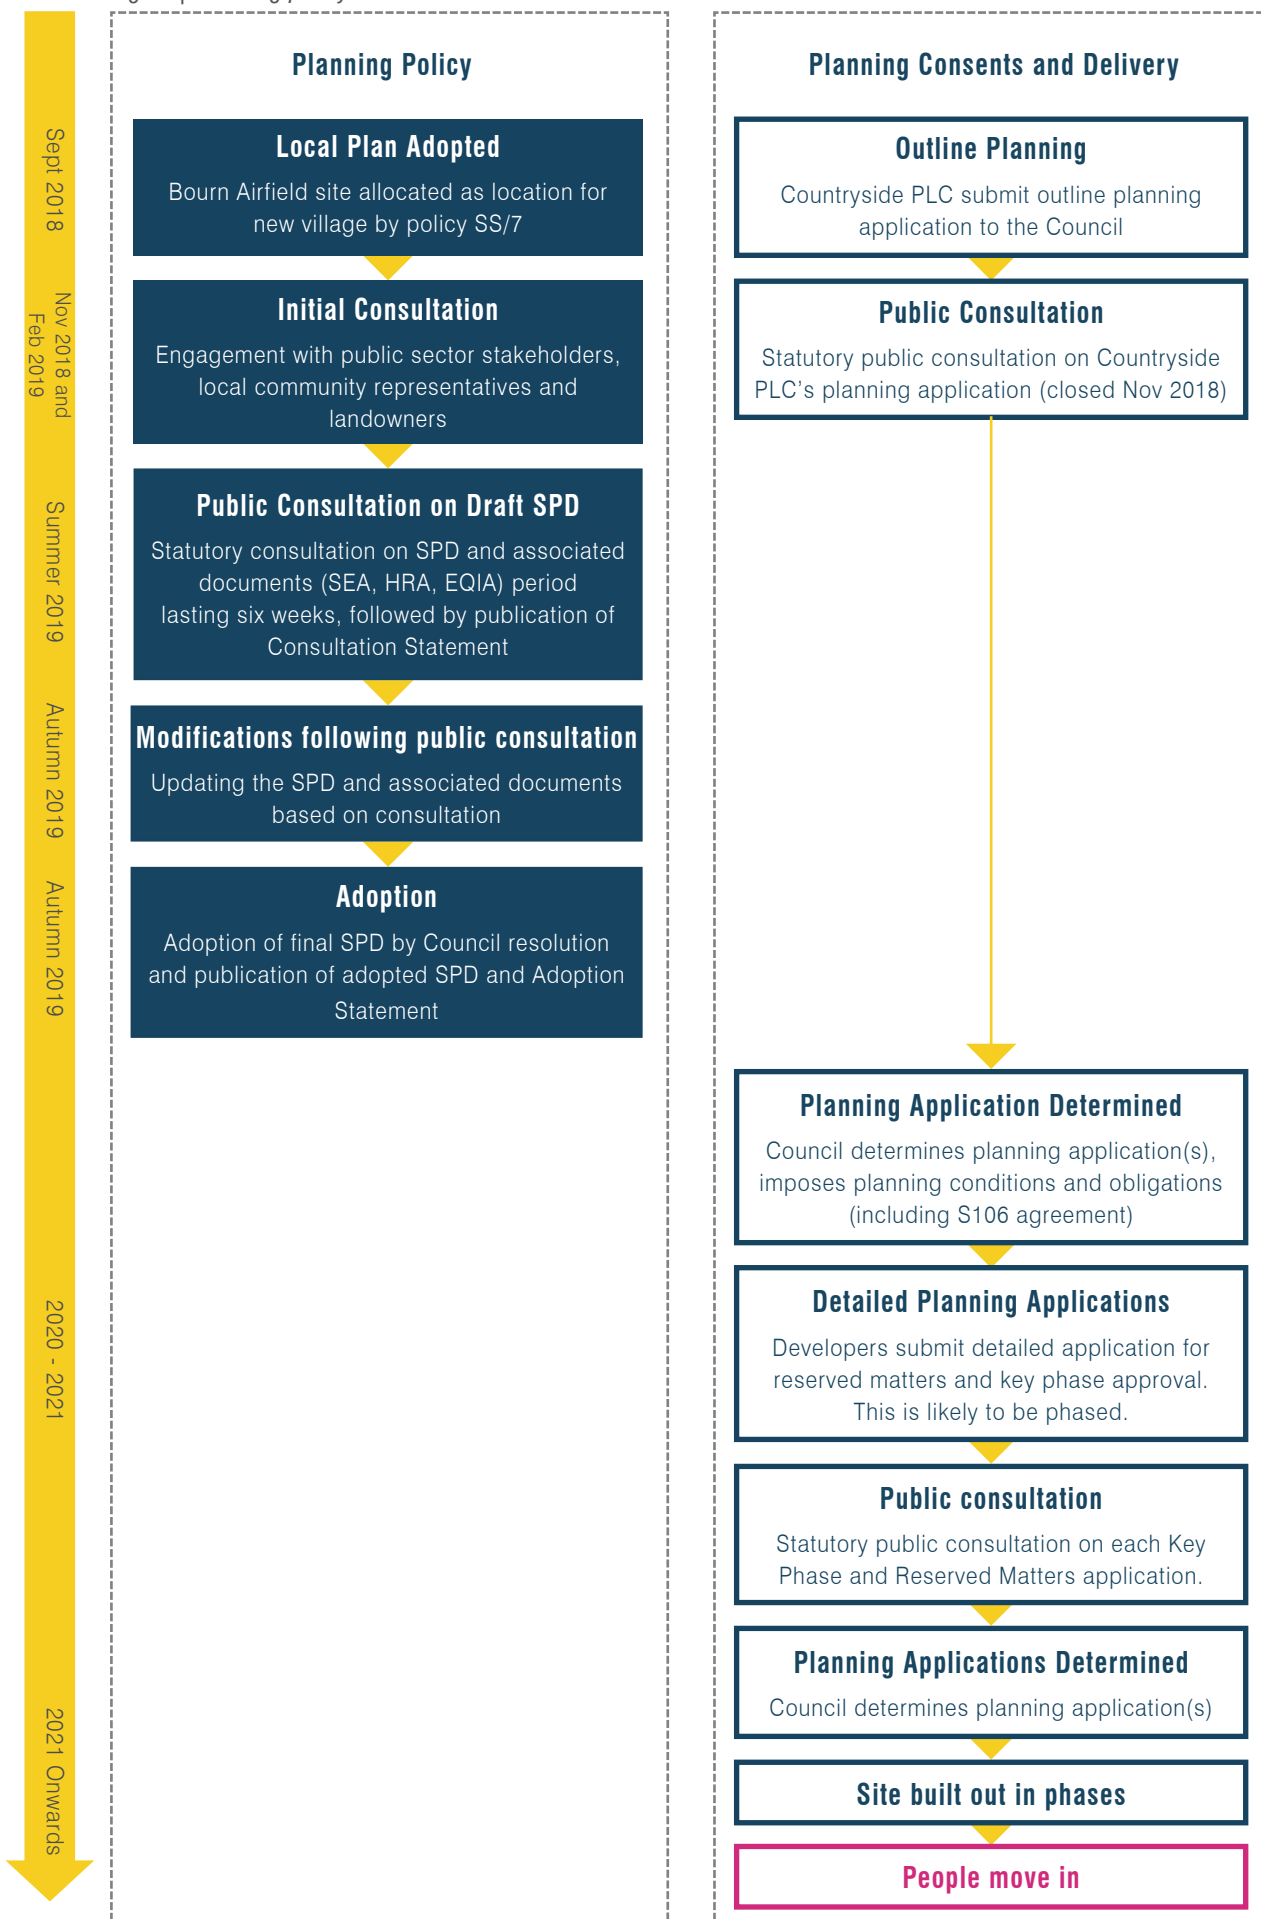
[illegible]

Sept 2018

Nov 2018 and Feb 2019

Summer 2019

Autumn 2019

Autumn 2019

2020 - 2021

2021 Onwards

Planning Policy

Local Plan Adopted

Bourn Airfield site allocated as location for new village by policy SS/7

Initial Consultation

Engagement with public sector stakeholders, local community representatives and landowners

Public Consultation on Draft SPD

Statutory consultation on SPD and associated documents (SEA, HRA, EQIA) period lasting six weeks, followed by publication of Consultation Statement

Modifications following public consultation

Updating the SPD and associated documents based on consultation

Adoption

Adoption of final SPD by Council resolution and publication of adopted SPD and Adoption Statement

Planning Consents and Delivery

Outline Planning

Countryside PLC submit outline planning application to the Council

Public Consultation

Statutory public consultation on Countryside PLC's planning application (closed Nov 2018)

Planning Application Determined

Council determines planning application(s), imposes planning conditions and obligations (including S106 agreement)

Detailed Planning Applications

Developers submit detailed application for reserved matters and key phase approval. This is likely to be phased.

Public consultation

Statutory public consultation on each Key Phase and Reserved Matters application.

Planning Applications Determined

Council determines planning application(s)

Site built out in phases

People move in